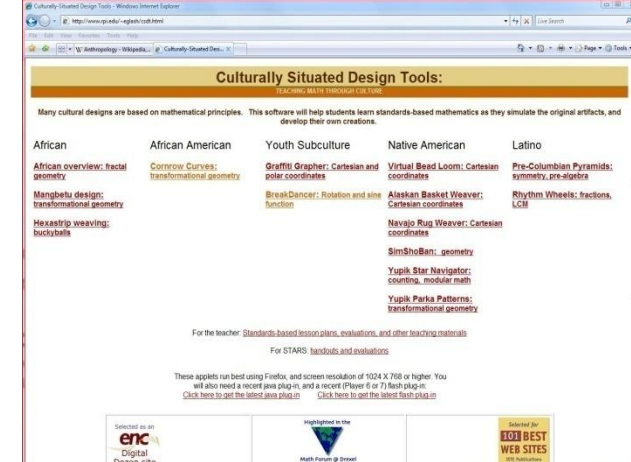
Culturally-Situated Design Tools - Windows Internet Explorer

http://www.rpi.edu/~eglash/csdt.html

Live Search

File Edit View Favorites Tools Help

W Anthropology - Wikipedia... Culturally-Situated Des... ×

Page Tools

Culturally Situated Design Tools:

TEACHING MATH THROUGH CULTURE

Many cultural designs are based on mathematical principles. This software will help students learn standards-based mathematics as they simulate the original artifacts, and develop their own creations.

African

African overview: fractal geometry

Mangbetu design: transformational geometry

Hexastrip weaving: buckyballs

African American

Cornrow Curves: transformational geometry

Youth Subculture

Graffiti Grapher: Cartesian and polar coordinates

BreakDancer: Rotation and sine function

Native American

Virtual Bead Loom: Cartesian coordinates

Alaskan Basket Weaver: Cartesian coordinates

Navajo Rug Weaver: Cartesian coordinates

SimShoBan: geometry

Yupik Star Navigator: counting, modular math

Yupik Parka Patterns: transformational geometry

Latino

Pre-Columbian Pyramids: symmetry, pre-algebra

Rhythm Wheels: fractions, LCM

For the teacher: Standards-based lesson plans, evaluations, and other teaching materials

For STARS: handouts and evaluations

These applets run best using Firefox, and screen resolution of 1024 X 768 or higher. You will also need a recent java plug-in, and a recent (Player 6 or 7) flash plug-in:
Click here to get the latest java plug-in Click here to get the latest flash plug-in

Selected as an enc Digital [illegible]

Highlighted in the Math Forum @ Drexel

Selected for 101 BEST WEB SITES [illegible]